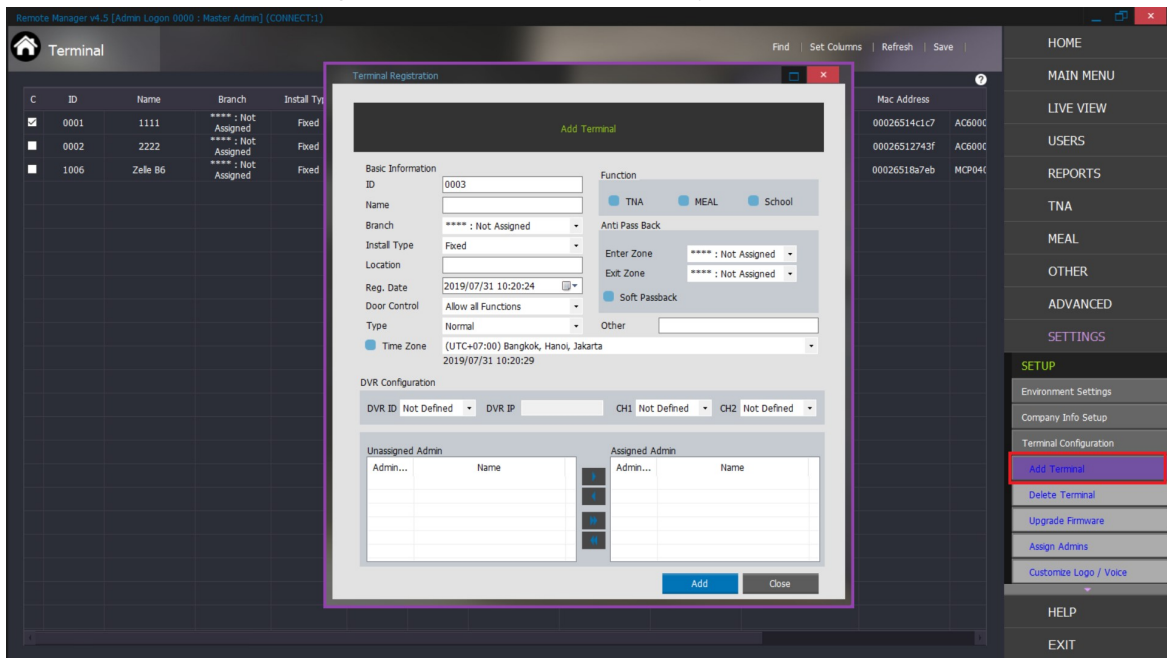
Remote Manager v4.5 [Admin Logon 0000 : Master Admin] (CONNECT:1)

Terminal

Find | Set Columns | Refresh | Save

| C | ID | Name | Branch | Install Typ | Mac Address | |
|---|---|---|---|---|---|---|
| ☑ | 0001 | 1111 | **** : Not Assigned | Fixed | 00026514c1c7 | AC600( |
| ■ | 0002 | 2222 | **** : Not Assigned | Fixed | 00026512743f | AC600( |
| ■ | 1006 | Zelle B6 | **** : Not Assigned | Fixed | 00026518a7eb | MCP04( |

Terminal Registration

Add Terminal

Basic Information
ID 0003
Name
Branch **** : Not Assigned
Install Type Fixed
Location
Reg. Date 2019/07/31 10:20:24
Door Control Allow all Functions
Type Normal
Time Zone (UTC+07:00) Bangkok, Hanoi, Jakarta
2019/07/31 10:20:29

Function
TNA MEAL School

Anti Pass Back
Enter Zone **** : Not Assigned
Exit Zone **** : Not Assigned
Soft Passback

Other

DVR Configuration
DVR ID Not Defined DVR IP CH1 Not Defined CH2 Not Defined

Unassigned Admin
Admin... Name

Assigned Admin
Admin... Name

Add Close

HOME
MAIN MENU
LIVE VIEW
USERS
REPORTS
TNA
MEAL
OTHER
ADVANCED
SETTINGS
SETUP
Environment Settings
Company Info Setup
Terminal Configuration
Add Terminal
Delete Terminal
Upgrade Firmware
Assign Admins
Customize Logo / Voice
HELP
EXIT